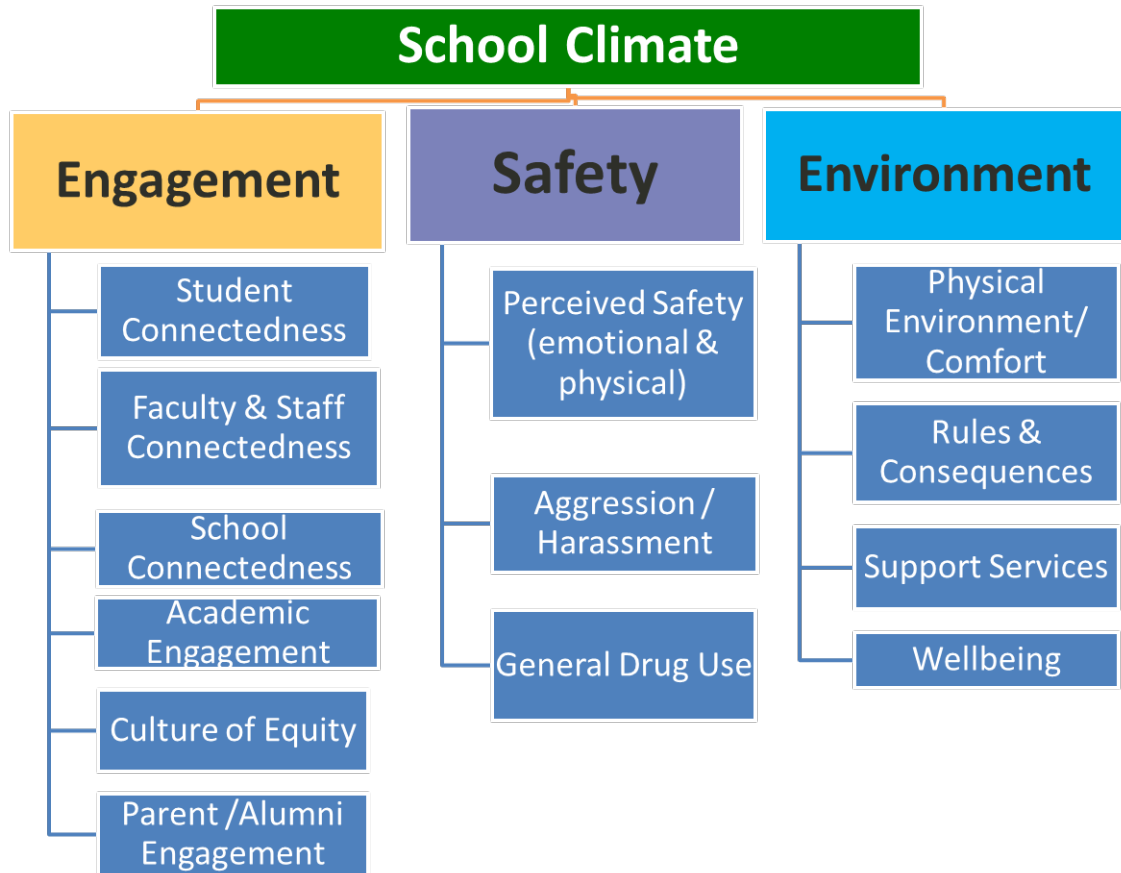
School Climate

Engagement

Student Connectedness

Faculty & Staff Connectedness

School Connectedness

Academic Engagement

Culture of Equity

Parent /Alumni Engagement

Safety

Perceived Safety (emotional & physical)

Aggression / Harassment

General Drug Use

Environment

Physical Environment/ Comfort

Rules & Consequences

Support Services

Wellbeing